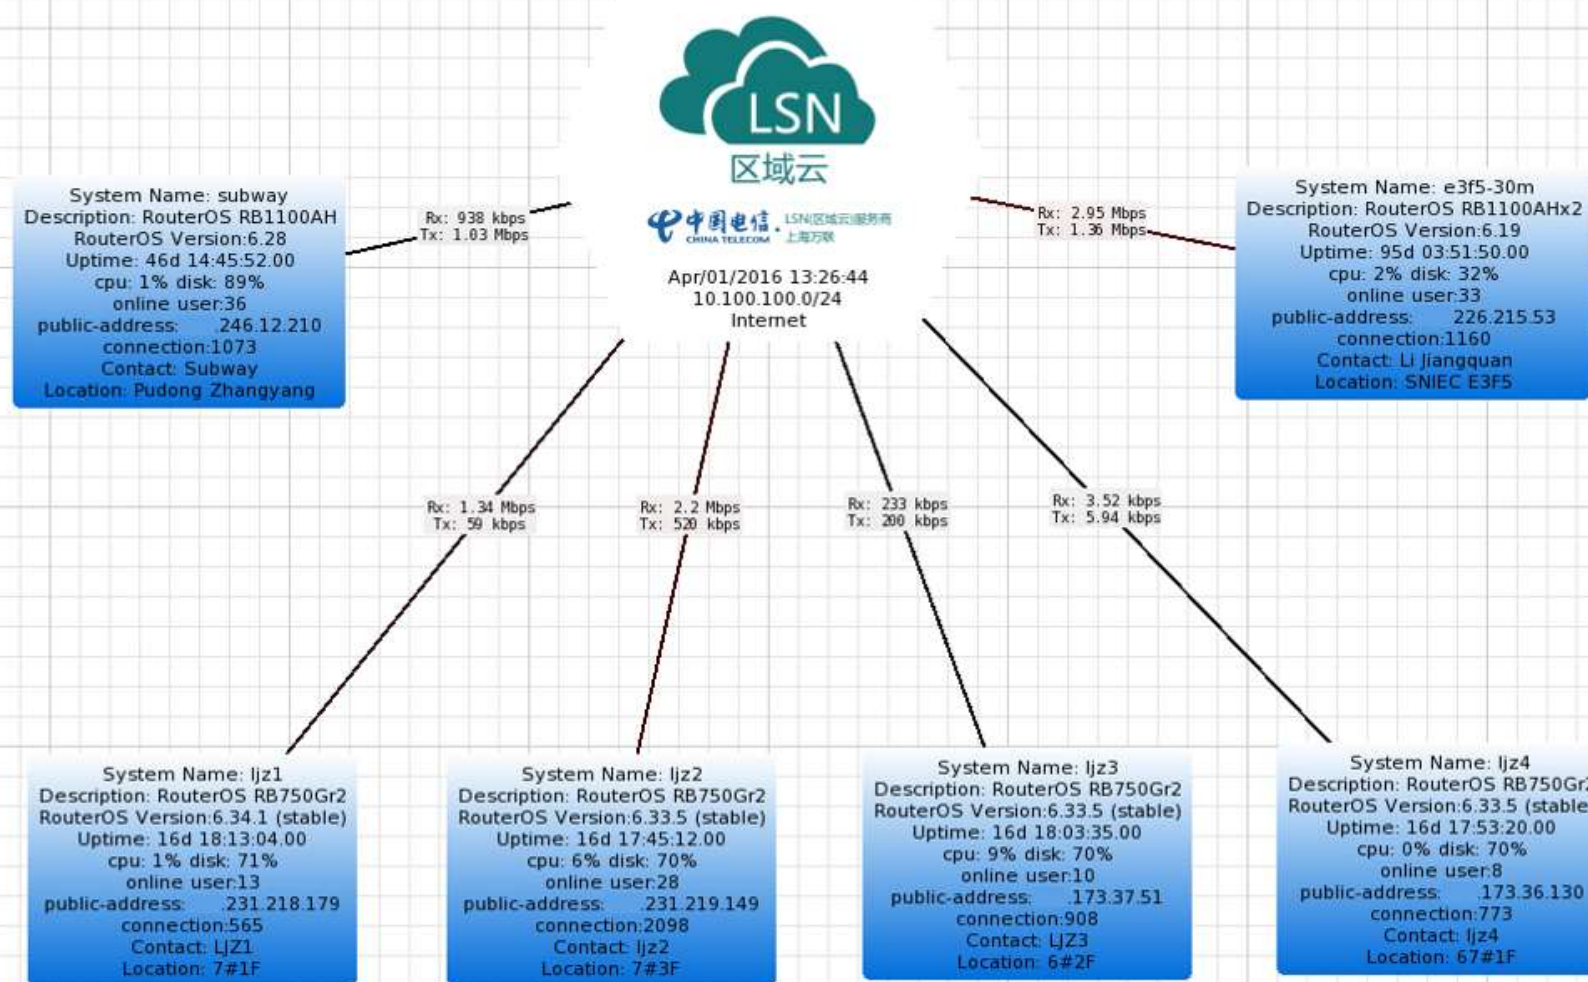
LSN
区域云
中国电信 CHINA TELECOM LSN区域云服务商 上海万联
Apr/01/2016 13:26:44
10.100.100.0/24
Internet

System Name: subway
Description: RouterOS RB1100AH
RouterOS Version:6.28
Uptime: 46d 14:45:52.00
cpu: 1% disk: 89%
online user:36
public-address: .246.12.210
connection:1073
Contact: Subway
Location: Pudong Zhangyang

Rx: 938 kbps
Tx: 1.03 Mbps

Rx: 2.95 Mbps
Tx: 1.36 Mbps

System Name: e3f5-30m
Description: RouterOS RB1100AHx2
RouterOS Version:6.19
Uptime: 95d 03:51:50.00
cpu: 2% disk: 32%
online user:33
public-address: 226.215.53
connection:1160
Contact: Li Jiangquan
Location: SNIEC E3F5

Rx: 1.34 Mbps
Tx: 59 kbps

Rx: 2.2 Mbps
Tx: 520 kbps

Rx: 233 kbps
Tx: 200 kbps

Rx: 3.52 kbps
Tx: 5.94 kbps

System Name: ljz1
Description: RouterOS RB750Gr2
RouterOS Version:6.34.1 (stable)
Uptime: 16d 18:13:04.00
cpu: 1% disk: 71%
online user:13
public-address: .231.218.179
connection:565
Contact: LJZ1
Location: 7#1F

System Name: ljz2
Description: RouterOS RB750Gr2
RouterOS Version:6.33.5 (stable)
Uptime: 16d 17:45:12.00
cpu: 6% disk: 70%
online user:28
public-address: .231.219.149
connection:2098
Contact: ljz2
Location: 7#3F

System Name: ljz3
Description: RouterOS RB750Gr2
RouterOS Version:6.33.5 (stable)
Uptime: 16d 18:03:35.00
cpu: 9% disk: 70%
online user:10
public-address: .173.37.51
connection:908
Contact: LJZ3
Location: 6#2F

System Name: ljz4
Description: RouterOS RB750Gr
RouterOS Version:6.33.5 (stable
Uptime: 16d 17:53:20.00
cpu: 0% disk: 70%
online user:8
public-address: .173.36.130
connection:773
Contact: ljz4
Location: 67#1F